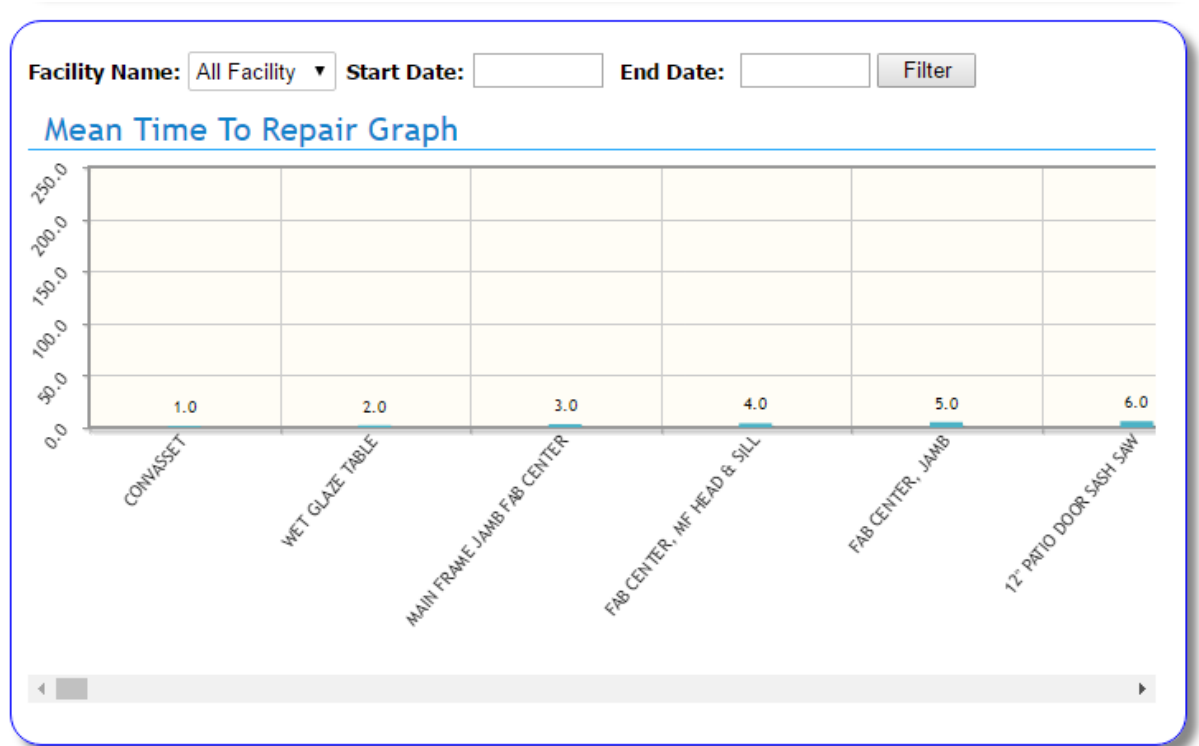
Facility Name: All Facility ▼ Start Date: End Date: Filter

Mean Time To Repair Graph

250.0
200.0
150.0
100.0
50.0
0.0

1.0
2.0
3.0
4.0
5.0
6.0

CONVASSET
WET GLAZE TABLE
MAIN FRAME JAMB FAB CENTER
FAB CENTER, MF HEAD & SILL
FAB CENTER, JAMB
12" PATIO DOOR SASH SAW